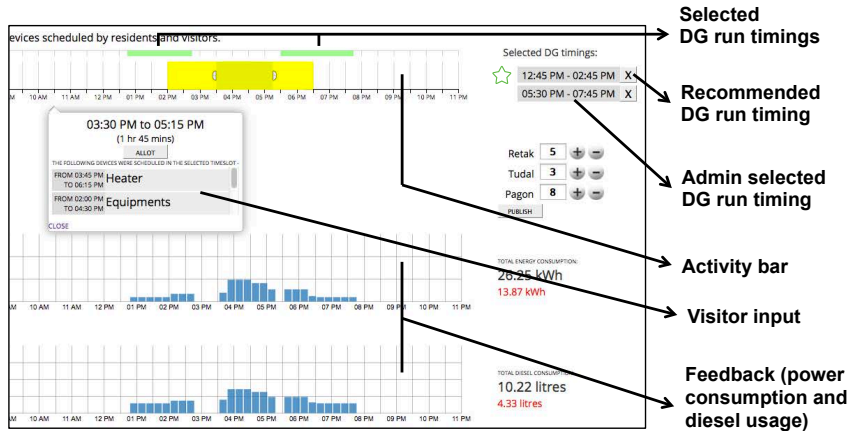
evices scheduled by residents and visitors.

AM 10 AM 11 AM 12 PM 01 PM 02 PM 03 PM 04 PM 05 PM 06 PM 07 PM 08 PM 09 PM 10 PM 11 PM

03:30 PM to 05:15 PM
(1 hr 45 mins)
ALLOT
THE FOLLOWING DEVICES WERE SCHEDULED IN THE SELECTED TIMESLOT -
FROM 03:45 PM TO 06:15 PM Heater
FROM 02:00 PM TO 04:30 PM Equipments
CLOSE

Selected DG timings:
12:45 PM - 02:45 PM X
05:30 PM - 07:45 PM X

Retak 5
Tudal 3
Pagon 8
PUBLISH

AM 10 AM 11 AM 12 PM 01 PM 02 PM 03 PM 04 PM 05 PM 06 PM 07 PM 08 PM 09 PM 10 PM 11 PM

TOTAL ENERGY CONSUMPTION:
26.25 kWh
13.87 kWh

AM 10 AM 11 AM 12 PM 01 PM 02 PM 03 PM 04 PM 05 PM 06 PM 07 PM 08 PM 09 PM 10 PM 11 PM

TOTAL DIESEL CONSUMPTION:
10.22 litres
4.33 litres

Selected DG run timings

Recommended DG run timing

Admin selected DG run timing

Activity bar

Visitor input

Feedback (power consumption and diesel usage)